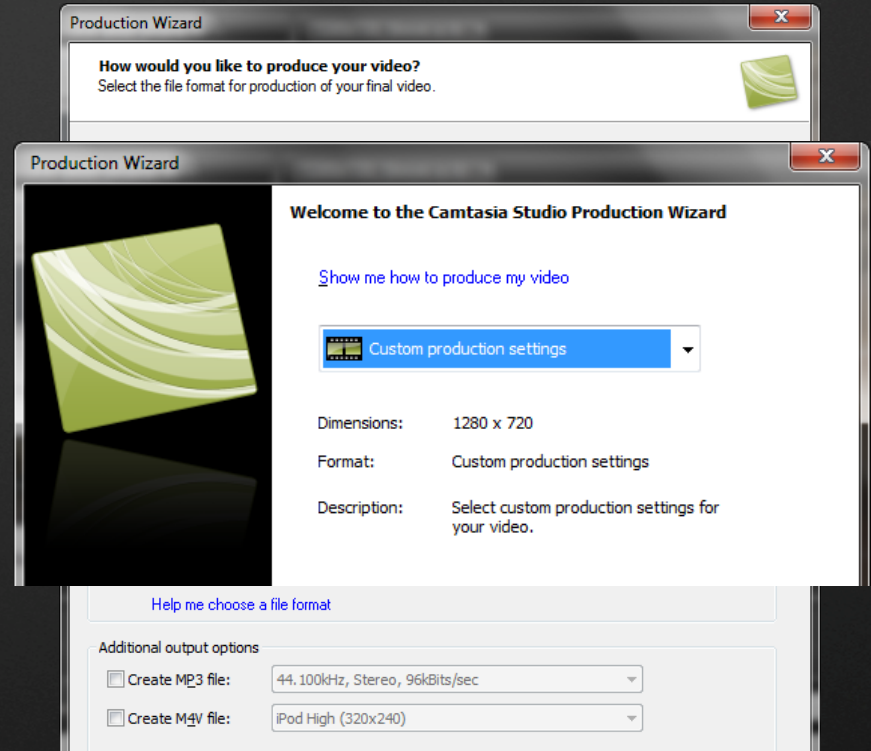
Production Wizard

How would you like to produce your video?
Select the file format for production of your final video.

Production Wizard

Welcome to the Camtasia Studio Production Wizard

Show me how to produce my video

Custom production settings

Dimensions: 1280 x 720

Format: Custom production settings

Description: Select custom production settings for your video.

Help me choose a file format

Additional output options

Create MP3 file: 44.100kHz, Stereo, 96kBits/sec

Create M4V file: iPod High (320x240)